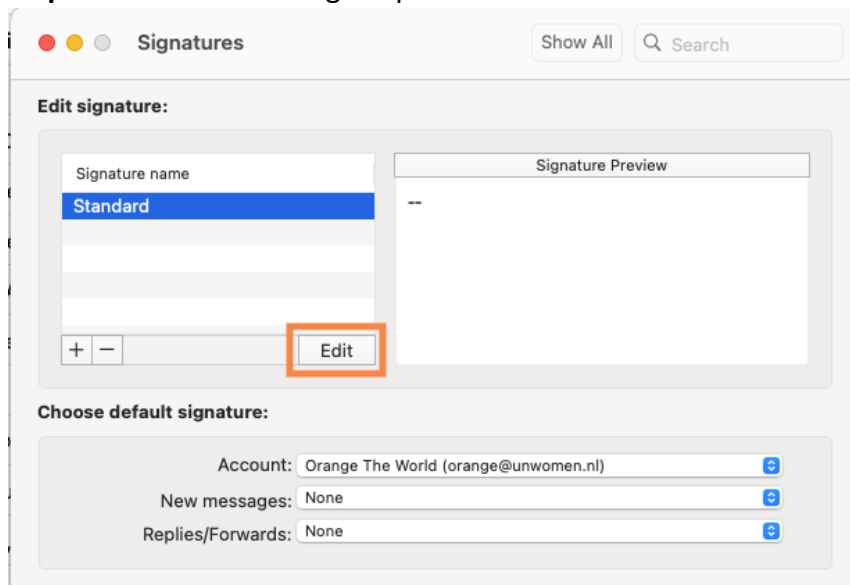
Signatures

Show All

Search

Edit signature:

Signature name

Standard

Signature Preview

--

+ −

Edit

Choose default signature:

Account: Orange The World (orange@unwomen.nl)

New messages: None

Replies/Forwards: None